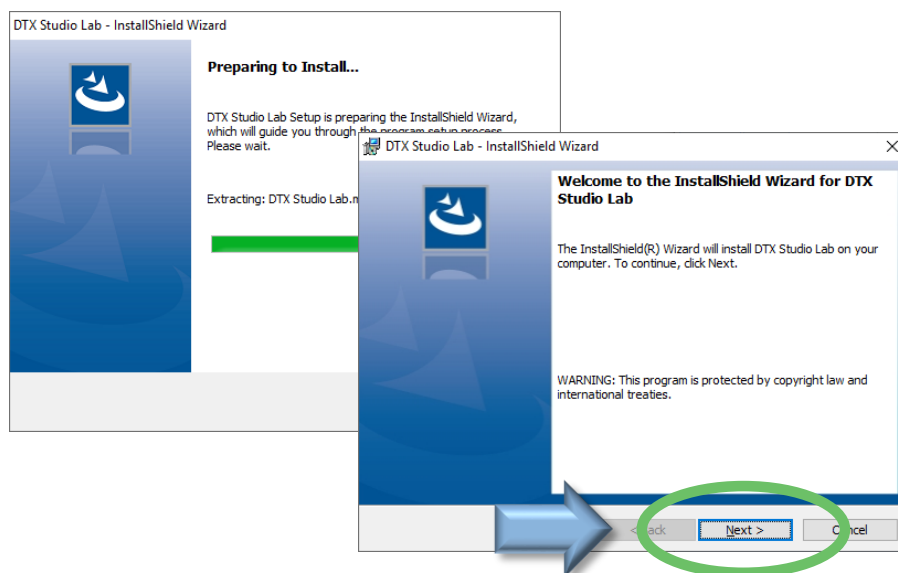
DTX Studio Lab - InstallShield Wizard

Preparing to Install...

DTX Studio Lab Setup is preparing the InstallShield Wizard, which will guide you through the program setup process. Please wait.

Extracting: DTX Studio Lab.m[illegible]

DTX Studio Lab - InstallShield Wizard

Welcome to the InstallShield Wizard for DTX Studio Lab

The InstallShield(R) Wizard will install DTX Studio Lab on your computer. To continue, click Next.

WARNING: This program is protected by copyright law and international treaties.

< Back

Next >

Cancel